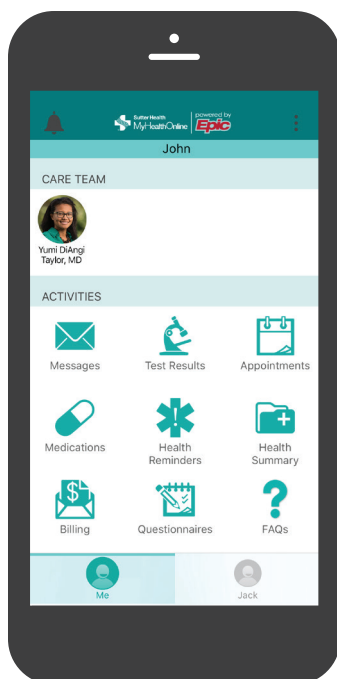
Sutter Health MyHealthOnline | powered by Epic

John

CARE TEAM

Yumi DiAngi Taylor, MD

ACTIVITIES

Messages
Test Results
Appointments
Medications
Health Reminders
Health Summary
Billing
Questionnaires
FAQs

Me
Jack